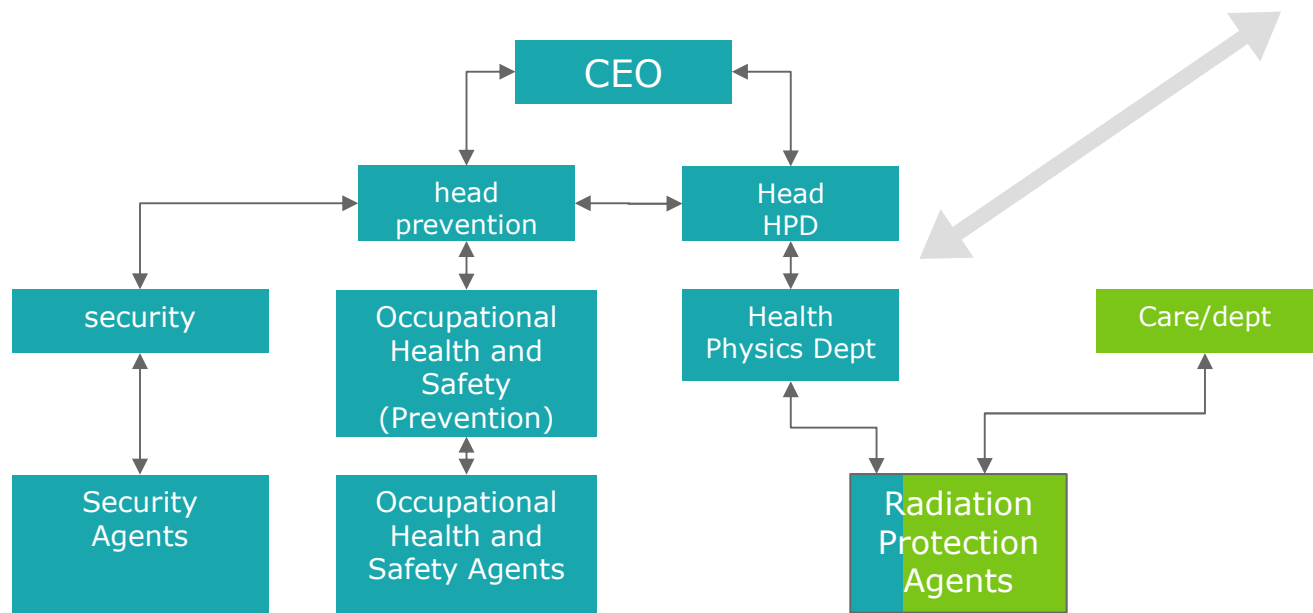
CEO

head prevention

Head HPD

security

Occupational Health and Safety (Prevention)

Health Physics Dept

Care/dept

Security Agents

Occupational Health and Safety Agents

Radiation Protection Agents